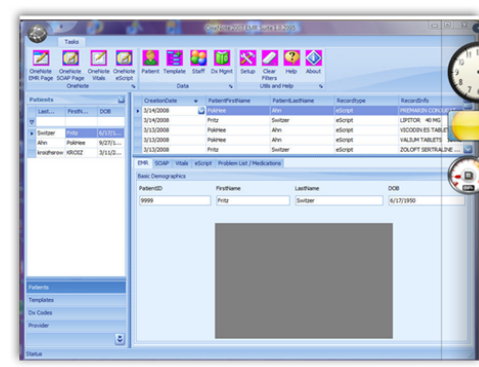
OneNote 2007 EMR Suite 1.0 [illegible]

Tasks

OneNote EMR Page | OneNote SOAP Page | OneNote Vitals | OneNote eScript | Patient | Template | Staff | Dx Mgmt | Setup | Clear Filters | Help | About

OneNote | Data | Utils and Help

Patients

| Last... | Firsti... | DOB |
|---|---|---|
| Switzer | Fritz | 6/17/1... |
| Ahn | PokHee | 9/27/1... |
| knotherow | KROIZ | 3/11/2... |

| CreationDate | PatientFirstName | PatientLastName | Recordtype | RecordInfo |
|---|---|---|---|---|
| 3/14/2008 | PokHee | Ahn | eScript | PREMARIN CON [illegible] |
| 3/14/2008 | Fritz | Switzer | eScript | LIPITOR 40 MG |
| 3/13/2008 | PokHee | Ahn | eScript | VICODIN ES TABLET |
| 3/13/2008 | PokHee | Ahn | eScript | VALIUM TABLETS |
| 3/13/2008 | Fritz | Switzer | eScript | ZOLOFT SERTRALINE ... |

EMR | SOAP | Vitals | eScript | Problem List / Medications

Basic Demographics

PatientID | FirstName | LastName | DOB

9999 | Fritz | Switzer | 6/17/1950

Patients

Templates

Dx Codes

Provider

Status